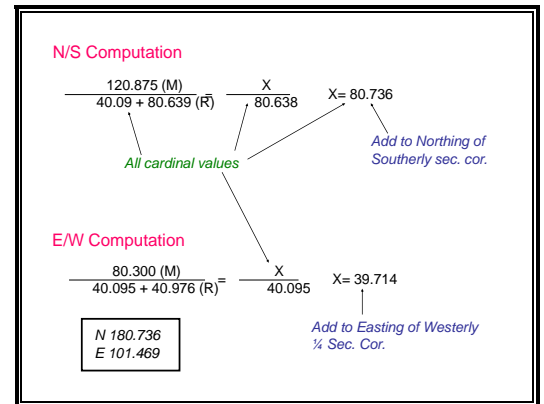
N/S Computation

$\frac{120.875 \text{ (M)}}{40.09 + 80.639 \text{ (R)}} = \frac{X}{80.638}$ X= 80.736

Add to Northing of Southerly sec. cor.

All cardinal values

E/W Computation

$\frac{80.300 \text{ (M)}}{40.095 + 40.976 \text{ (R)}} = \frac{X}{40.095}$ X= 39.714

Add to Easting of Westerly ¼ Sec. Cor.

N 180.736
E 101.469